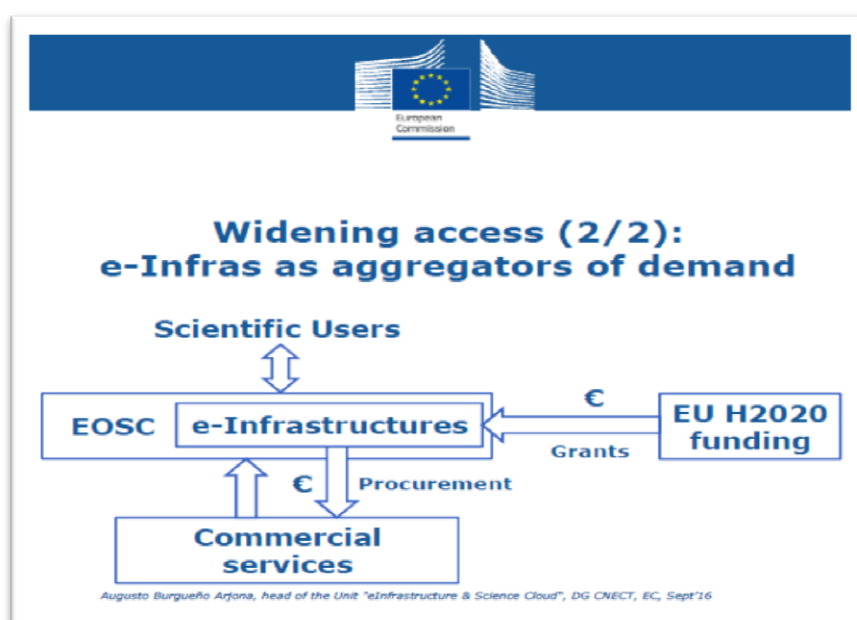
European Commission

Widening access (2/2): e-Infras as aggregators of demand

Scientific Users

EOSC

e-Infrastructures

€

EU H2020 funding

Grants

€

Procurement

Commercial services

Augusto Burgueño Arjona, head of the Unit "eInfrastructure & Science Cloud", DG CNECT, EC, Sept'16